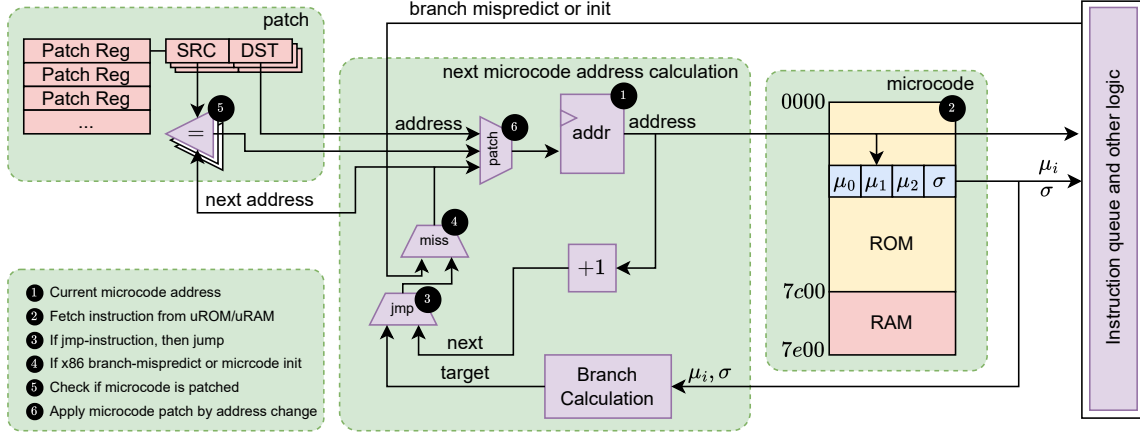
patch

Patch Reg
Patch Reg
Patch Reg
...

SRC
DST

=
5

branch mispredict or init

next microcode address calculation

address
patch
6
addr
1
address

next address

miss
4

jmp
3

+1

next

target

Branch Calculation

$\mu_i, \sigma$

microcode

0000
2

$\mu_0$ $\mu_1$ $\mu_2$ $\sigma$

ROM

$7c00$

RAM

$7e00$

$\mu_i$
$\sigma$

Instruction queue and other logic

1 Current microcode address
2 Fetch instruction from uROM/uRAM
3 If jmp-instruction, then jump
4 If x86 branch-mispredict or mircrode init
5 Check if microcode is patched
6 Apply microcode patch by address change